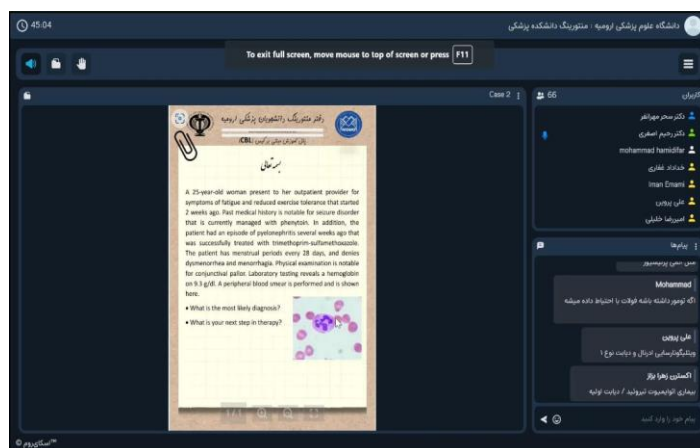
45:04

دانشگاه علوم پزشکی ارومیه : منتورینگ دانشکده پزشکی

To exit full screen, move mouse to top of screen or press F11

Case 2

دفتر منتورینگ دانشجویان پزشکی ارومیه

(CBL) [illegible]

بسمه تعالی

A 25-year-old woman present to her outpatient provider for symptoms of fatigue and reduced exercise tolerance that started 2 weeks ago. Past medical history is notable for seizure disorder that is currently managed with phenytoin. In addition, the patient had an episode of pyelonephritis several weeks ago that was successfully treated with trimethoprim-sulfamethoxazole. The patient has menstrual periods every 28 days, and denies dysmenorrhea and menorrhagia. Physical examination is notable for conjunctival pallor. Laboratory testing reveals a hemoglobin on 9.3 g/dl. A peripheral blood smear is performed and is shown here.

• What is the most likely diagnosis?

• What is your next step in therapy?

1/1

کاربران 66

دکتر سحر مهرافضر

دکتر رحیم اصغری

mohammad hamidifar

خداداد غفاری

Iman Emami

علی پروین

امیررضا خلیلی

پیام‌ها

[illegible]

Mohammad

اگه تومور داشته باشه فولات با احتیاط داده میشه

علی پروین

ویتامین کم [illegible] دیابت نوع ۱

اکستری زهرا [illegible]

بیماری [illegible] / دیابت اولیه

پیام خود را وارد کنید

اسکای‌روم™